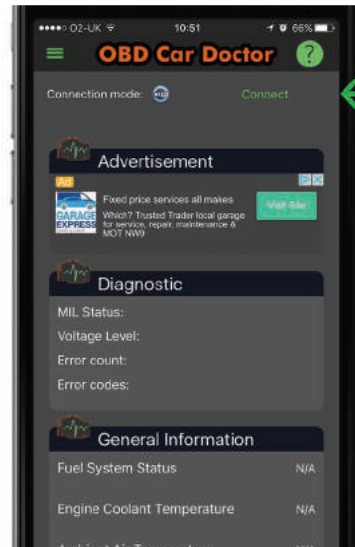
O2-UK 10:51 66%

OBD Car Doctor

?

Connection mode:

Connect

Advertisement

Ad

Fixed price services all makes

Which? Trusted Trader local garage for service, repair, maintenance & MOT NW9

GARAGE EXPRESS

Visit Site

Diagnostic

MIL Status:

Voltage Level:

Error count:

Error codes:

General Information

Fuel System Status N/A

Engine Coolant Temperature N/A

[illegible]